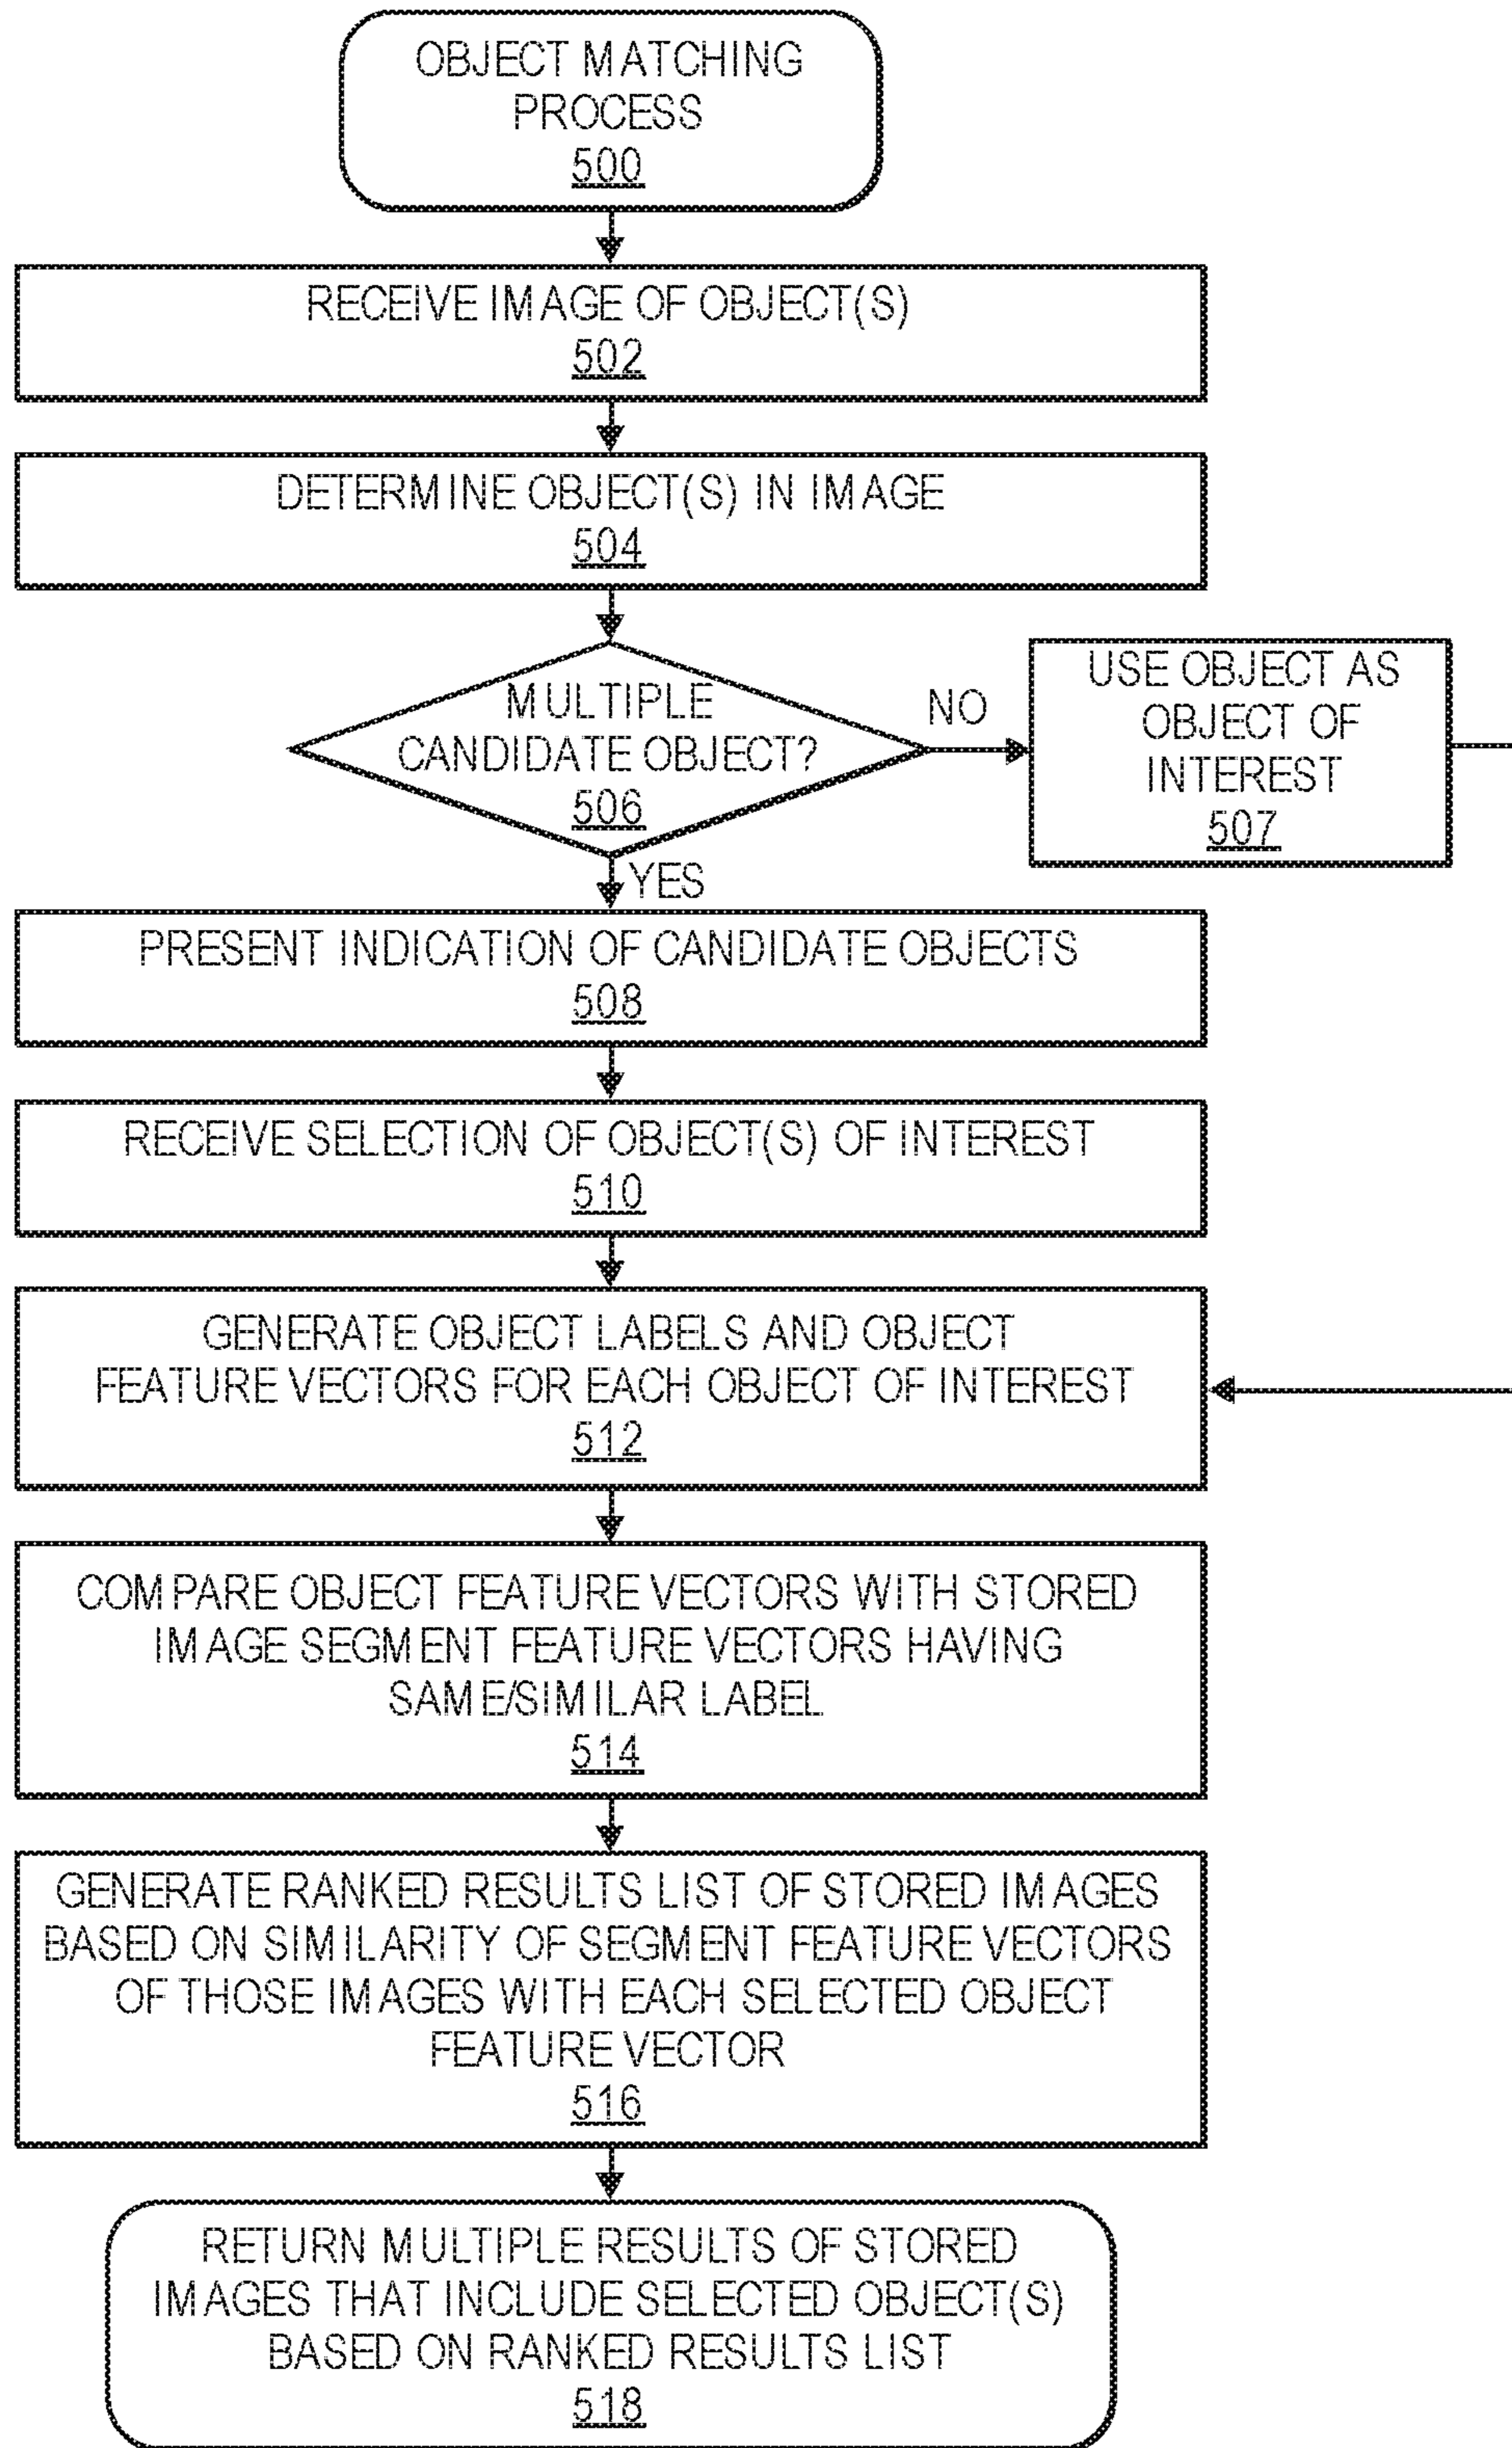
OBJECT MATCHING PROCESS
500

RECEIVE IMAGE OF OBJECT(S)
502

DETERMINE OBJECT(S) IN IMAGE
504

MULTIPLE CANDIDATE OBJECT?
506

NO

USE OBJECT AS OBJECT OF INTEREST
507

YES

PRESENT INDICATION OF CANDIDATE OBJECTS
508

RECEIVE SELECTION OF OBJECT(S) OF INTEREST
510

GENERATE OBJECT LABELS AND OBJECT FEATURE VECTORS FOR EACH OBJECT OF INTEREST
512

COMPARE OBJECT FEATURE VECTORS WITH STORED IMAGE SEGMENT FEATURE VECTORS HAVING SAME/SIMILAR LABEL
514

GENERATE RANKED RESULTS LIST OF STORED IMAGES BASED ON SIMILARITY OF SEGMENT FEATURE VECTORS OF THOSE IMAGES WITH EACH SELECTED OBJECT FEATURE VECTOR
516

RETURN MULTIPLE RESULTS OF STORED IMAGES THAT INCLUDE SELECTED OBJECT(S) BASED ON RANKED RESULTS LIST
518